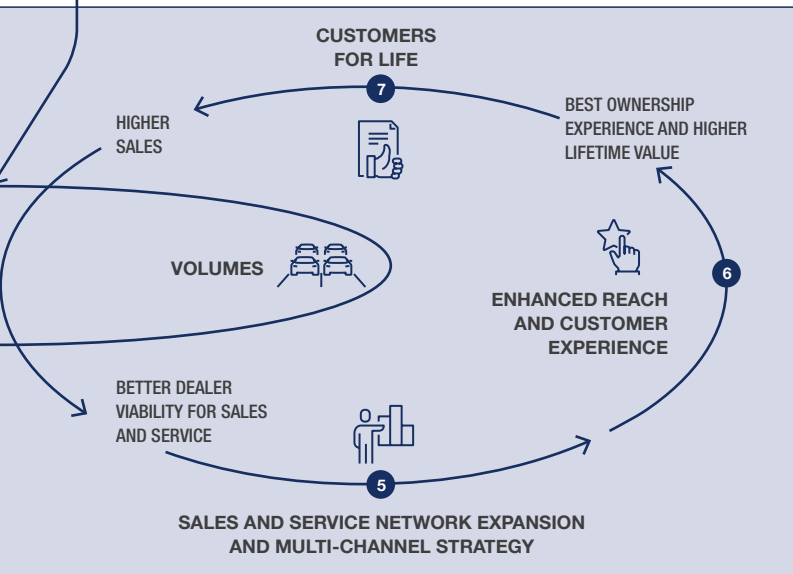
CUSTOMERS FOR LIFE

7

HIGHER SALES

BEST OWNERSHIP EXPERIENCE AND HIGHER LIFETIME VALUE

VOLUMES

6

ENHANCED REACH AND CUSTOMER EXPERIENCE

BETTER DEALER VIABILITY FOR SALES AND SERVICE

5

SALES AND SERVICE NETWORK EXPANSION AND MULTI-CHANNEL STRATEGY